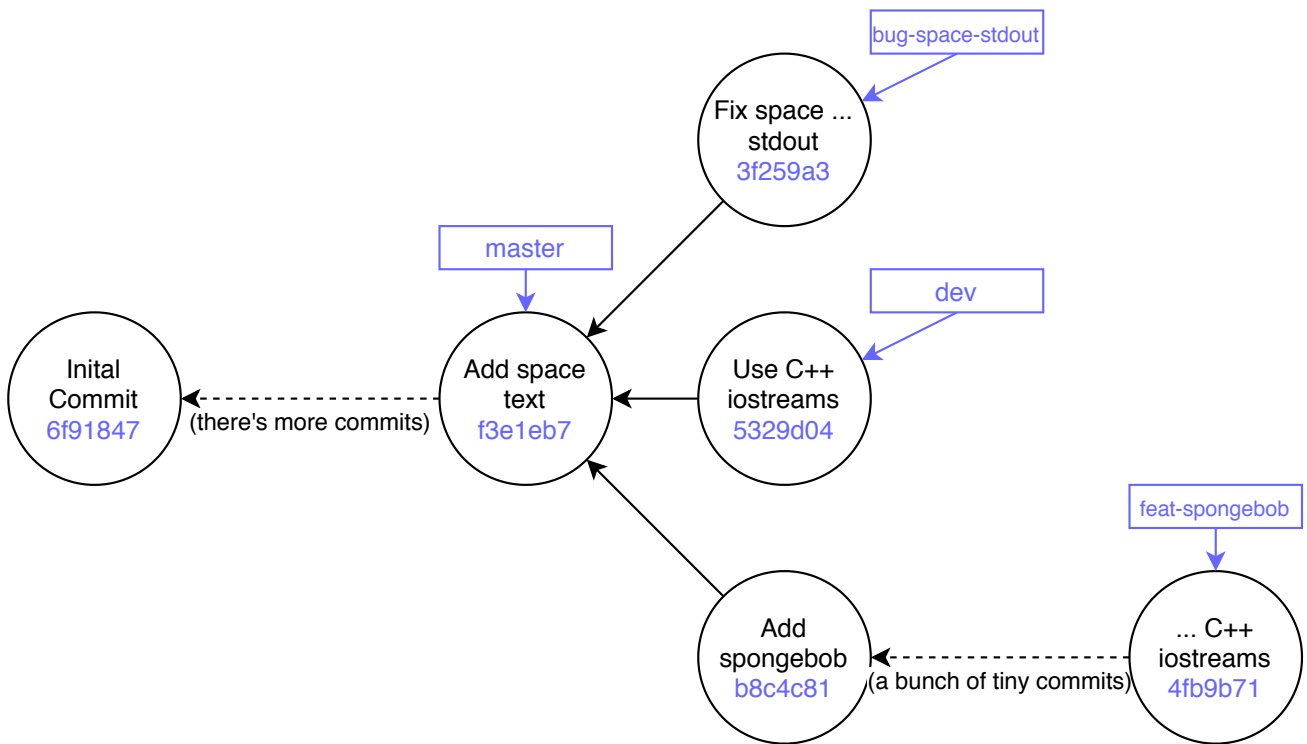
bug-space-stdout

Fix space ... stdout
3f259a3

master

dev

Inital Commit
6f91847

(there's more commits)

Add space text
f3e1eb7

Use C++ iostreams
5329d04

feat-spongebob

Add spongebob
b8c4c81

(a bunch of tiny commits)

... C++ iostreams
4fb9b71